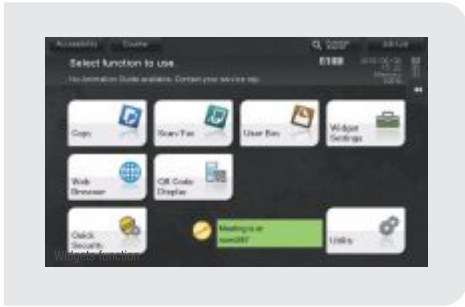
Accessibility
Counter
Select function to use.
No Animation Guide available. Contact your service rep.
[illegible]
Job List
Copy
Scan/Fax
User Box
Widget Settings
Web Browser
QR Code Display
Quick Security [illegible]
Meeting is at room201
Utility
Widgets function